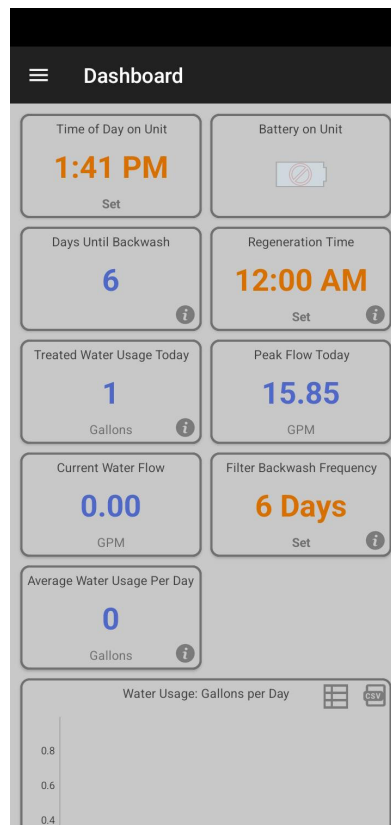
Dashboard

Time of Day on Unit
1:41 PM
Set

Battery on Unit

Days Until Backwash
6

Regeneration Time
12:00 AM
Set

Treated Water Usage Today
1
Gallons

Peak Flow Today
15.85
GPM

Current Water Flow
0.00
GPM

Filter Backwash Frequency
6 Days
Set

Average Water Usage Per Day
0
Gallons

Water Usage: Gallons per Day
CSV

0.8
0.6
0.4